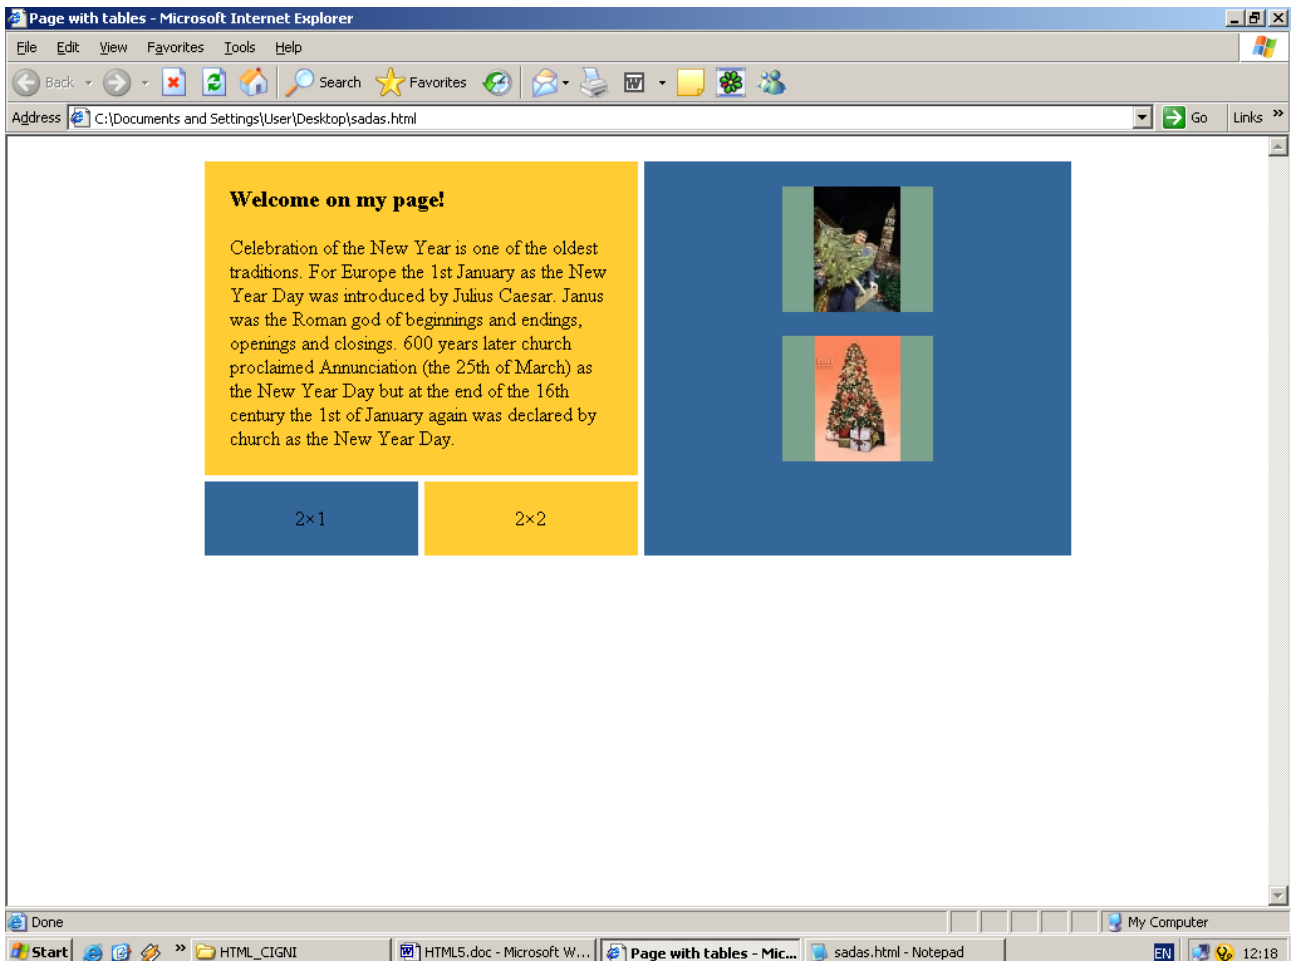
Page with tables - Microsoft Internet Explorer

File Edit View Favorites Tools Help

Back Search Favorites

Address C:\Documents and Settings\User\Desktop\sadas.html Go Links »

**Welcome on my page!**

Celebration of the New Year is one of the oldest traditions. For Europe the 1st January as the New Year Day was introduced by Julius Caesar. Janus was the Roman god of beginnings and endings, openings and closings. 600 years later church proclaimed Annunciation (the 25th of March) as the New Year Day but at the end of the 16th century the 1st of January again was declared by church as the New Year Day.

| 2×1 | 2×2 |
|---|---|

Done My Computer

Start HTML_CIGNI HTML5.doc - Microsoft W... Page with tables - Mic... sadas.html - Notepad EN 12:18